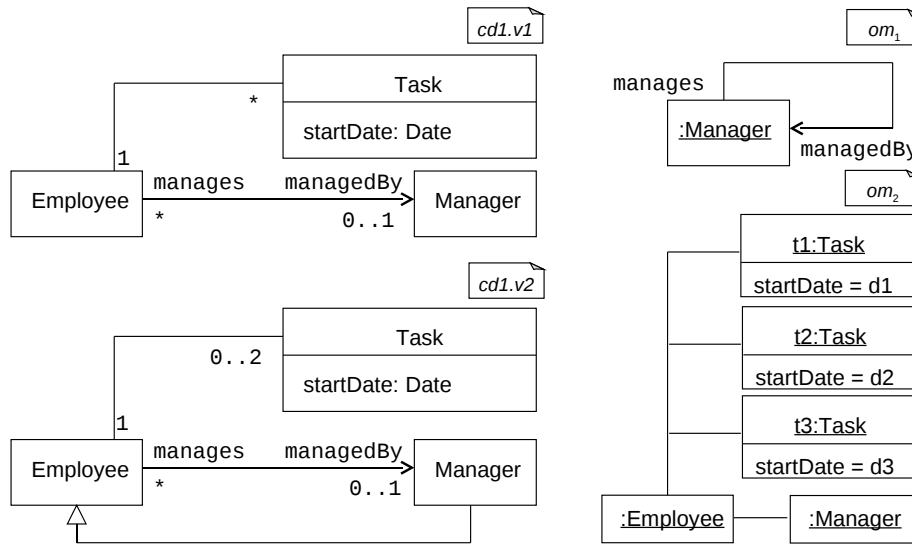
cd1.v1

Task

startDate: Date

*

1

Employee

manages

managedBy

Manager

*

0..1

cd1.v2

Task

startDate: Date

0..2

1

Employee

manages

managedBy

Manager

*

0..1

$om_1$

manages

:Manager

managedBy

$om_2$

t1:Task

startDate = d1

t2:Task

startDate = d2

t3:Task

startDate = d3

:Employee

:Manager